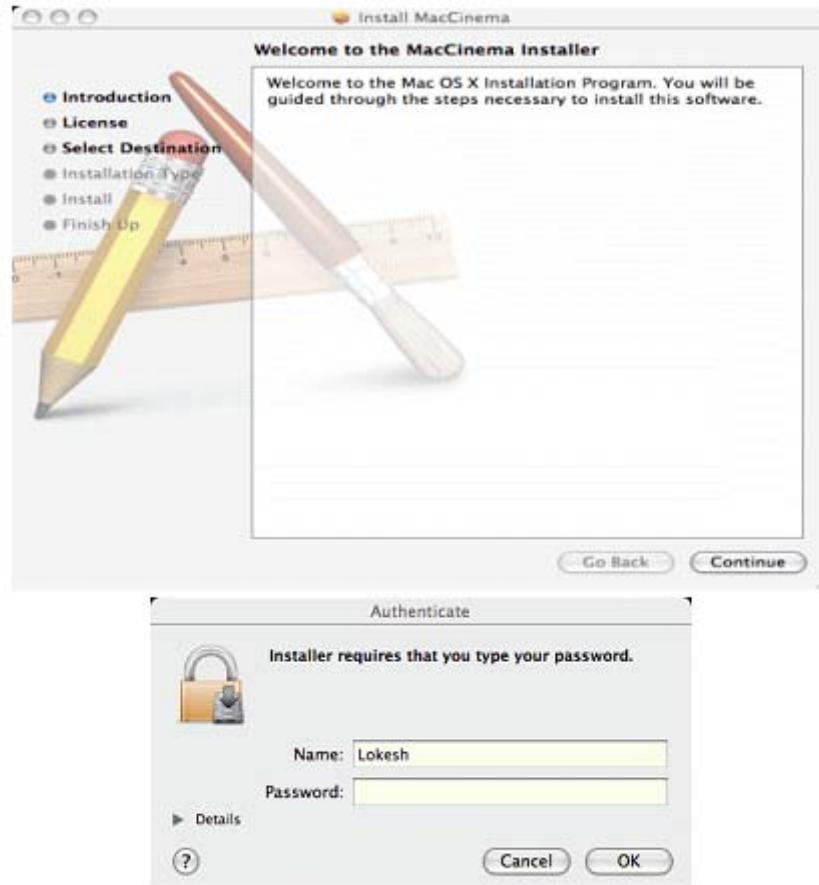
Install MacCinema

Welcome to the MacCinema Installer

Introduction
License
Select Destination
Installation Type
Install
Finish Up

Welcome to the Mac OS X Installation Program. You will be guided through the steps necessary to install this software.

Go Back
Continue

Authenticate

Installer requires that you type your password.

Name: Lokesh
Password:

Details

?

Cancel
OK